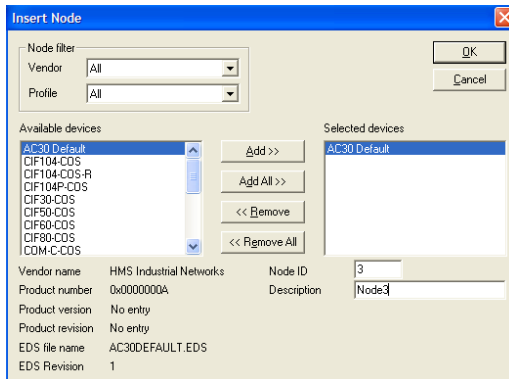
Insert Node

Node filter
Vendor All
Profile All

OK
Cancel

Available devices
AC30 Default
CIF104-COS
CIF104-COS-R
CIF104P-COS
CIF30-COS
CIF50-COS
CIF60-COS
CIF80-COS
COM-C-COS

Add >>
Add All >>
<< Remove
<< Remove All

Selected devices
AC30 Default

Vendor name HMS Industrial Networks
Product number 0x0000000A
Product version No entry
Product revision No entry
EDS file name AC30DEFAULT.EDS
EDS Revision 1

Node ID 3
Description Node3